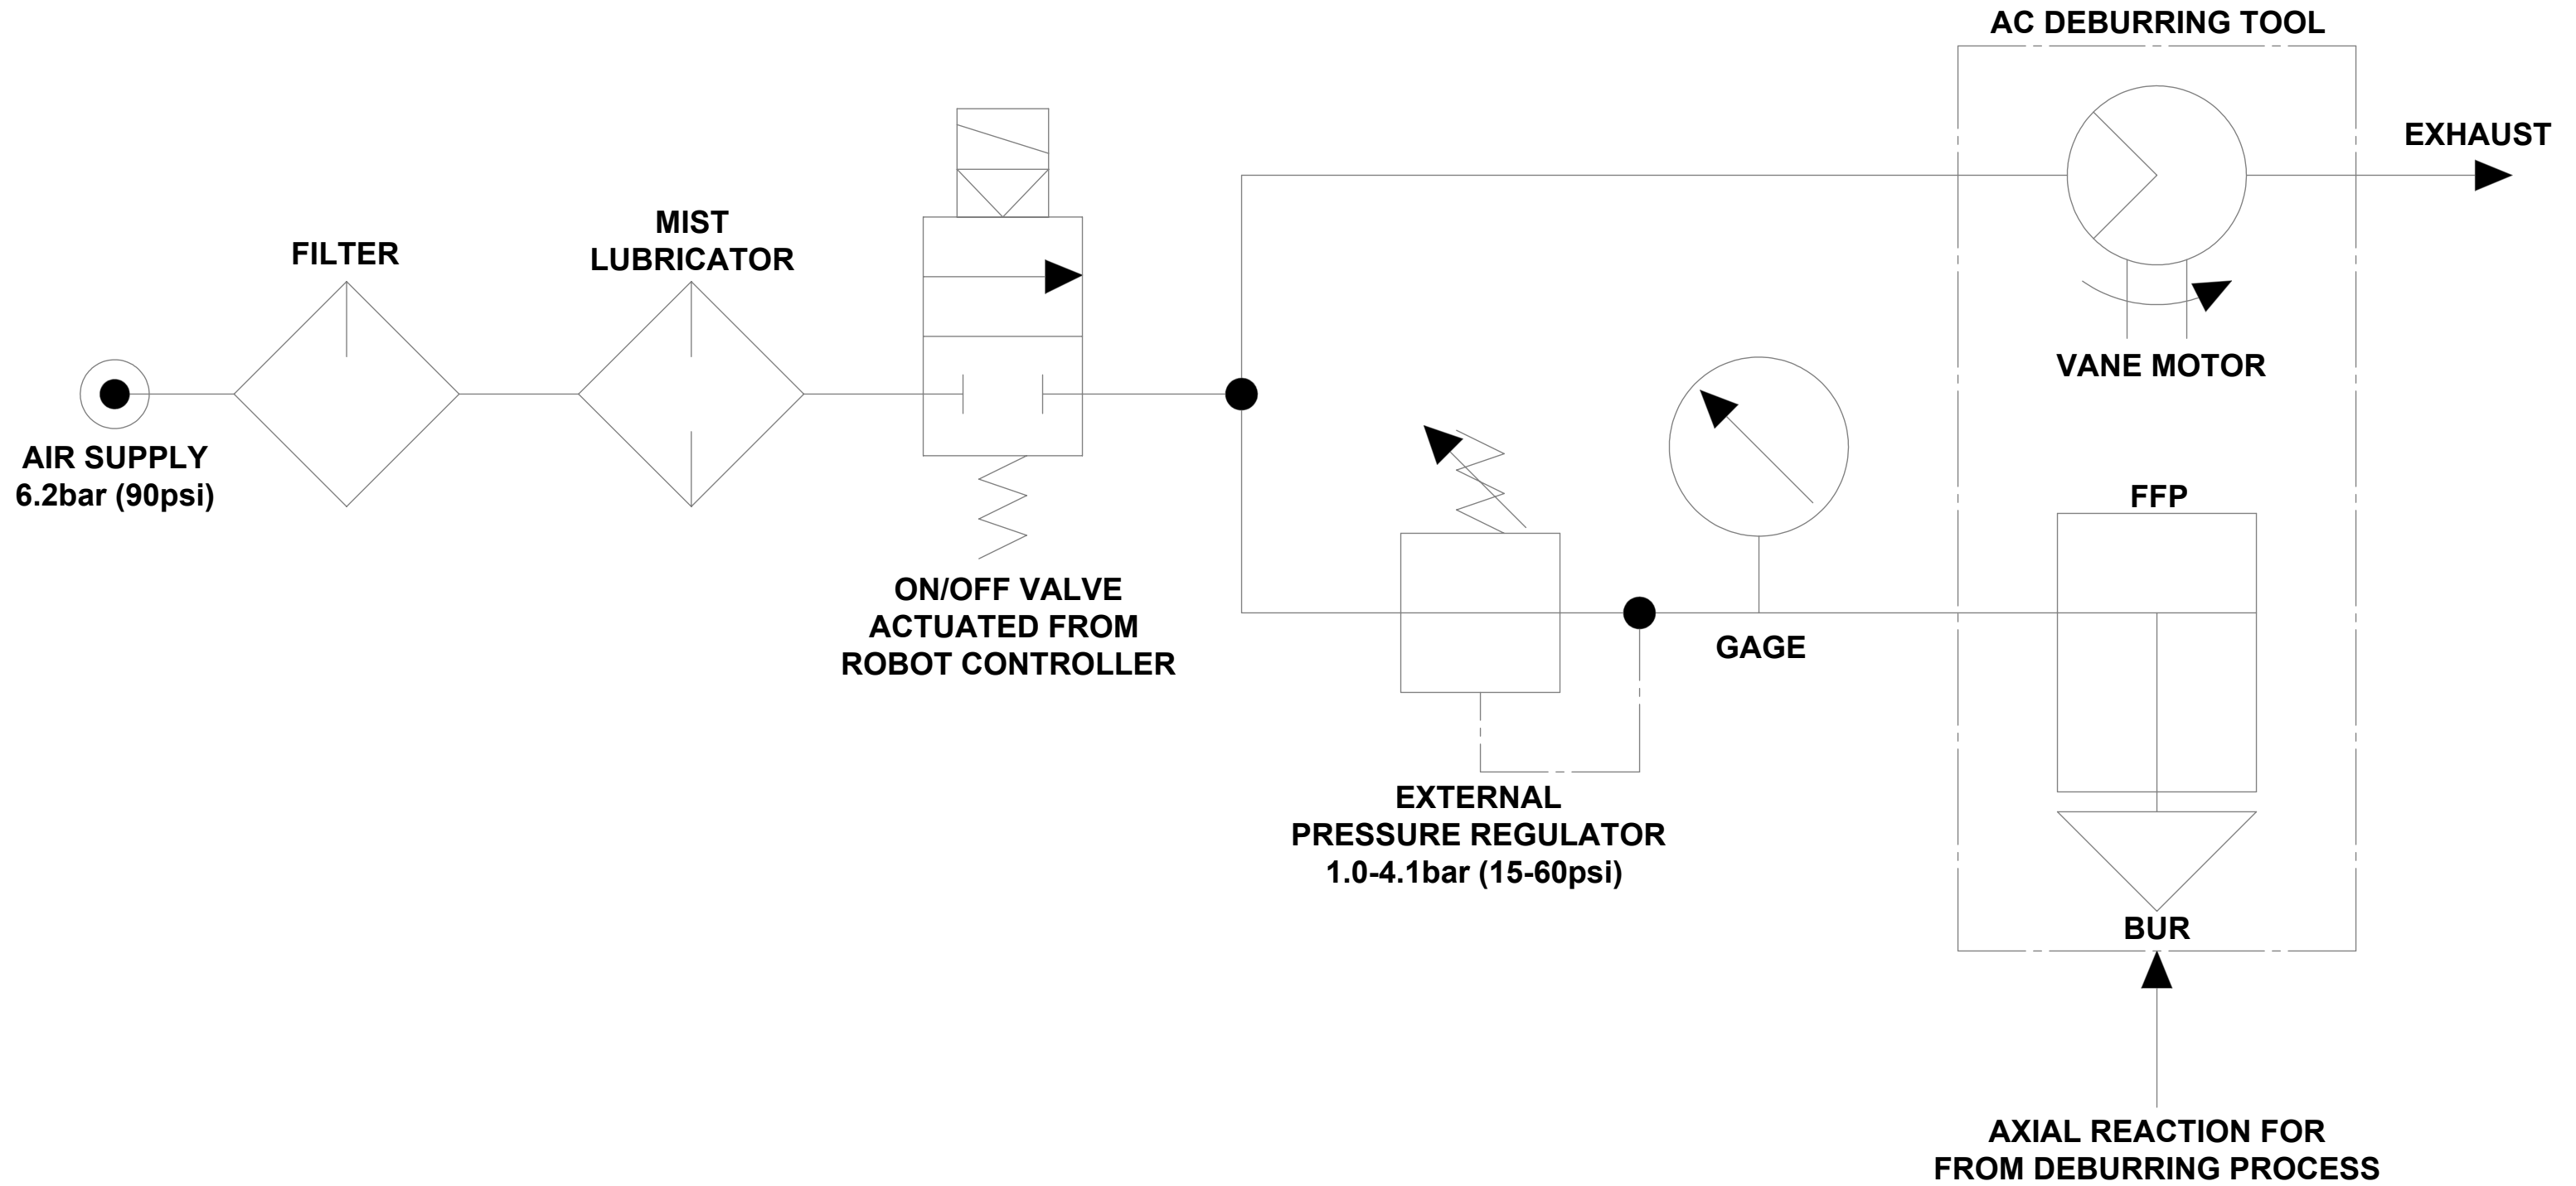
AC DEBURRING TOOL

EXHAUST

FILTER

MIST
LUBRICATOR

VANE MOTOR

AIR SUPPLY
6.2bar (90psi)

FFP

ON/OFF VALVE
ACTUATED FROM
ROBOT CONTROLLER

GAGE

EXTERNAL
PRESSURE REGULATOR
1.0-4.1bar (15-60psi)

BUR

AXIAL REACTION FOR
FROM DEBURRING PROCESS